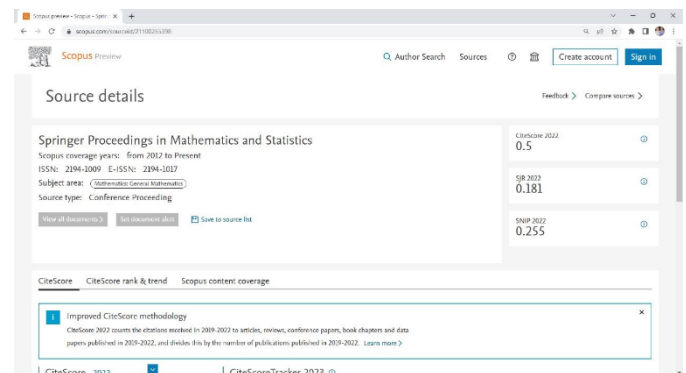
Scopus preview - Scopus - Sprin ×  +

scopus.com/sourceid/21100255398

Scopus Preview

Author Search  Sources  Create account  Sign in

Source details

Feedback >  Compare sources >

Springer Proceedings in Mathematics and Statistics

Scopus coverage years: from 2012 to Present

ISSN: 2194-1009  E-ISSN: 2194-1017

Subject area: Mathematics: General Mathematics

Source type: Conference Proceeding

View all documents >  Set document alert  Save to source list

CiteScore 2022
0.5

SJR 2022
0.181

SNIP 2022
0.255

CiteScore  CiteScore rank & trend  Scopus content coverage

Improved CiteScore methodology

CiteScore 2022 counts the citations received in 2019-2022 to articles, reviews, conference papers, book chapters and data papers published in 2019-2022, and divides this by the number of publications published in 2019-2022. Learn more >

CiteScore 2022  CiteScoreTracker 2023